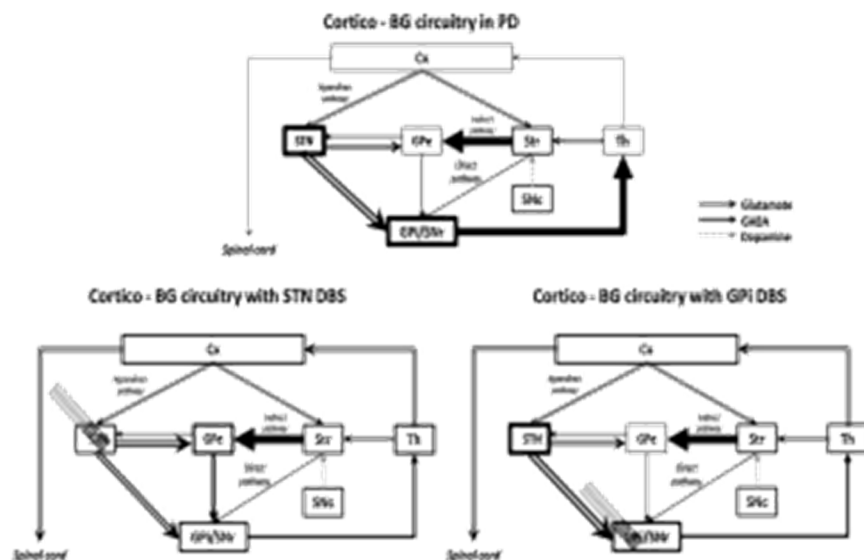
Cortico - BG circuitry in PD

Cx

Hyperdirect pathway

Indirect pathway

STN

GPe

Str

Th

Direct pathway

SNc

GPi/SNr

Spinal cord

Glutamate

GABA

Dopamine

Cortico - BG circuitry with STN DBS

Cx

Hyperdirect pathway

Indirect pathway

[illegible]

GPe

Str

Th

Direct pathway

SNc

GPi/SNr

Spinal cord

Cortico - BG circuitry with GPi DBS

Cx

Hyperdirect pathway

Indirect pathway

STN

GPe

Str

Th

Direct pathway

SNc

GPi/SNr

Spinal cord